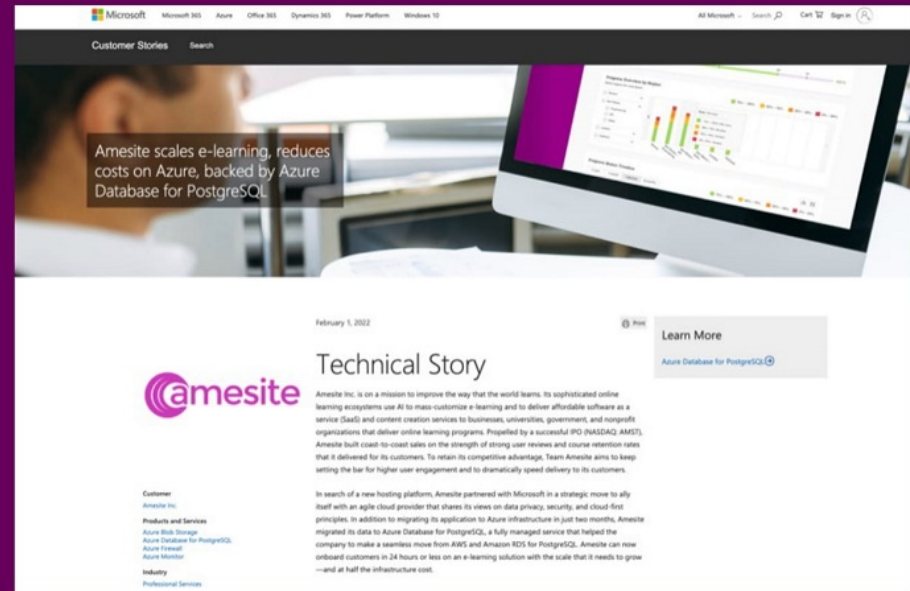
Microsoft Microsoft 365 Azure Office 365 Dynamics 365 Power Platform Windows 10

All Microsoft Search Cart Sign in

Customer Stories Search

Amesite scales e-learning, reduces costs on Azure, backed by Azure Database for PostgreSQL

February 1, 2022

Print

Technical Story

Amesite Inc. is on a mission to improve the way that the world learns. Its sophisticated online learning ecosystems use AI to mass-customize e-learning and to deliver affordable software as a service (SaaS) and content creation services to businesses, universities, government, and nonprofit organizations that deliver online learning programs. Propelled by a successful IPO (NASDAQ: AMST), Amesite built coast-to-coast sales on the strength of strong user reviews and course retention rates that it delivered for its customers. To retain its competitive advantage, Team Amesite aims to keep setting the bar for higher user engagement and to dramatically speed delivery to its customers.

In search of a new hosting platform, Amesite partnered with Microsoft in a strategic move to ally itself with an agile cloud provider that shares its views on data privacy, security, and cloud-first principles. In addition to migrating its application to Azure infrastructure in just two months, Amesite migrated its data to Azure Database for PostgreSQL, a fully managed service that helped the company to make a seamless move from AWS and Amazon RDS for PostgreSQL. Amesite can now onboard customers in 24 hours or less on an e-learning solution with the scale that it needs to grow—and at half the infrastructure cost.

Learn More

Azure Database for PostgreSQL

amesite

Customer
Amesite Inc.

Products and Services
Azure Blob Storage
Azure Database for PostgreSQL
Azure Firewall
Azure Monitor

Industry
Professional Services